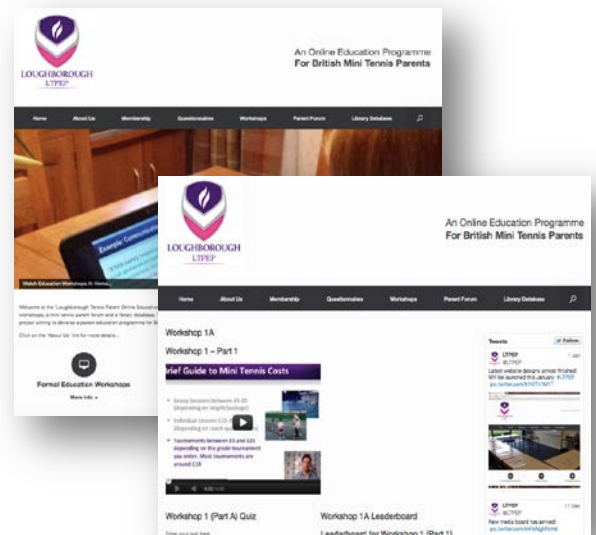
LOUGHBOROUGH
LTPEP

An Online Education Programme
For British Mini Tennis Parents

Home About Us Membership Questionnaires Workshops Parent Forum Library Database

Example: Communicati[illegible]

Watch Education Workshops At Home

Welcome to the 'Loughborough Tennis Parent Online Educatio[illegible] workshops, a mini tennis parent forum and a library database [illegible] project aiming to develop a parent education programme for B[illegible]

Click on the 'About Us' link for more details...

Formal Education Workshops

More info »

LOUGHBOROUGH
LTPEP

An Online Education Programme
For British Mini Tennis Parents

Home About Us Membership Questionnaires Workshops Parent Forum Library Database

Workshop 1A

Workshop 1 – Part 1

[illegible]rief Guide to Mini Tennis Costs

Group lessons between £5-£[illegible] (depending on length/package)

Individual lessons £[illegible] (depending on coach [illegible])

Tournaments between £5 and £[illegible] depending on the grade tournament you enter. Most tournaments are around £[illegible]

Workshop 1 (Part A) Quiz

Workshop 1A Leaderboard

Leaderboard for Workshop 1 (Part 1)

Tweets

Follow

LTPEP
@LTPEP
1 Jan

Latest website designs almost finished! Will be launched this January #LTPEP pic.twitter.com/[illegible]

LTPEP
@LTPEP
11 Dec

New media board has arrived! pic.twitter.com/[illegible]